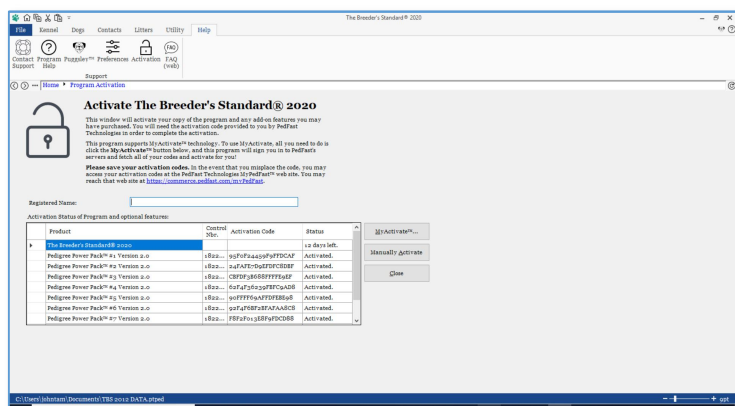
The Breeder's Standard® 2020

File Kennel Dogs Contacts Litters Utility Help

Contact Support Program Help Puppsley™ Preferences Activation FAQ (web)

Support

Home ▸ Program Activation

Activate The Breeder's Standard® 2020

This window will activate your copy of the program and any add-on features you may have purchased. You will need the activation code provided to you by PedFast Technologies in order to complete the activation.

This program supports MyActivate™ technology. To use MyActivate, all you need to do is click the **MyActivate™** button below, and this program will sign you in to PedFast's servers and fetch all of your codes and activate for you!

**Please save your activation codes.** In the event that you misplace the code, you may access your activation codes at the PedFast Technologies MyPedFast™ web site. You may reach that web site at https://commerce.pedfast.com/myPedFast.

Registered Name:

Activation Status of Program and optional features:

| Product | Control Nbr. | Activation Code | Status |
|---|---|---|---|
| The Breeder's Standard® 2020 | | | 12 days left. |
| Pedigree Power Pack™ #1 Version 2.0 | 1822... | 95F0F24459F9FFDCAF | Activated. |
| Pedigree Power Pack™ #2 Version 2.0 | 1822... | 24FAFE7D9EFDFCBDBF | Activated. |
| Pedigree Power Pack™ #3 Version 2.0 | 1822... | CBFDF386BFFFFE9EF | Activated. |
| Pedigree Power Pack™ #4 Version 2.0 | 1822... | 62F4F3623 9F8FC9ADS | Activated. |
| Pedigree Power Pack™ #5 Version 2.0 | 1822... | 90FFFF69AFFDFEE898 | Activated. |
| Pedigree Power Pack™ #6 Version 2.0 | 1822... | 92F4F68F2BFAFAA8CB | Activated. |
| Pedigree Power Pack™ #7 Version 2.0 | 1822... | FBF2F0138BF9FBCD88 | Activated. |

MyActivate™...

Manually Activate

Close

C:\Users\johntam\Documents\TBS 2012 DATA.ptped

+ 99%